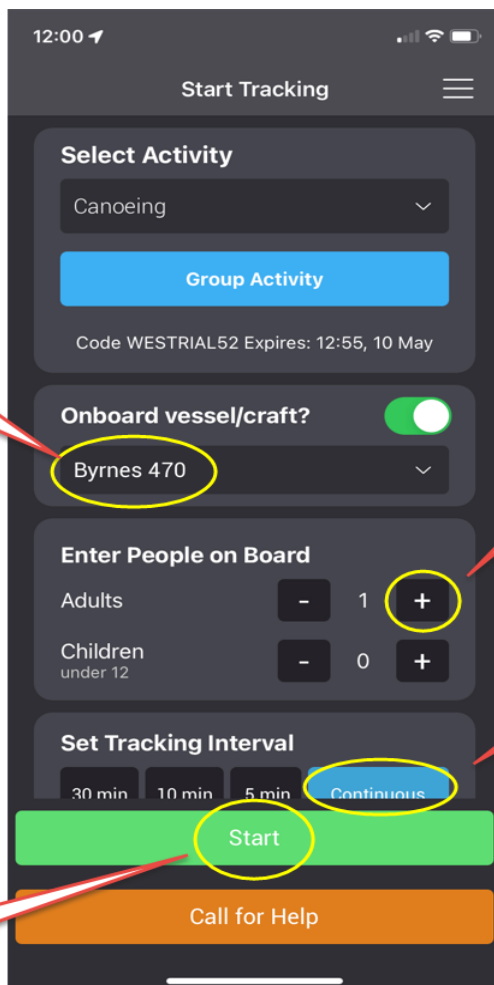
12:00

Start Tracking

Select Activity

Canoeing

Group Activity

Code WESTRIAL52 Expires: 12:55, 10 May

Onboard vessel/craft?

Byrnes 470

Enter People on Board

Adults - 1 +

Children
under 12 - 0 +

Set Tracking Interval

30 min 10 min 5 min Continuous

Start

Call for Help